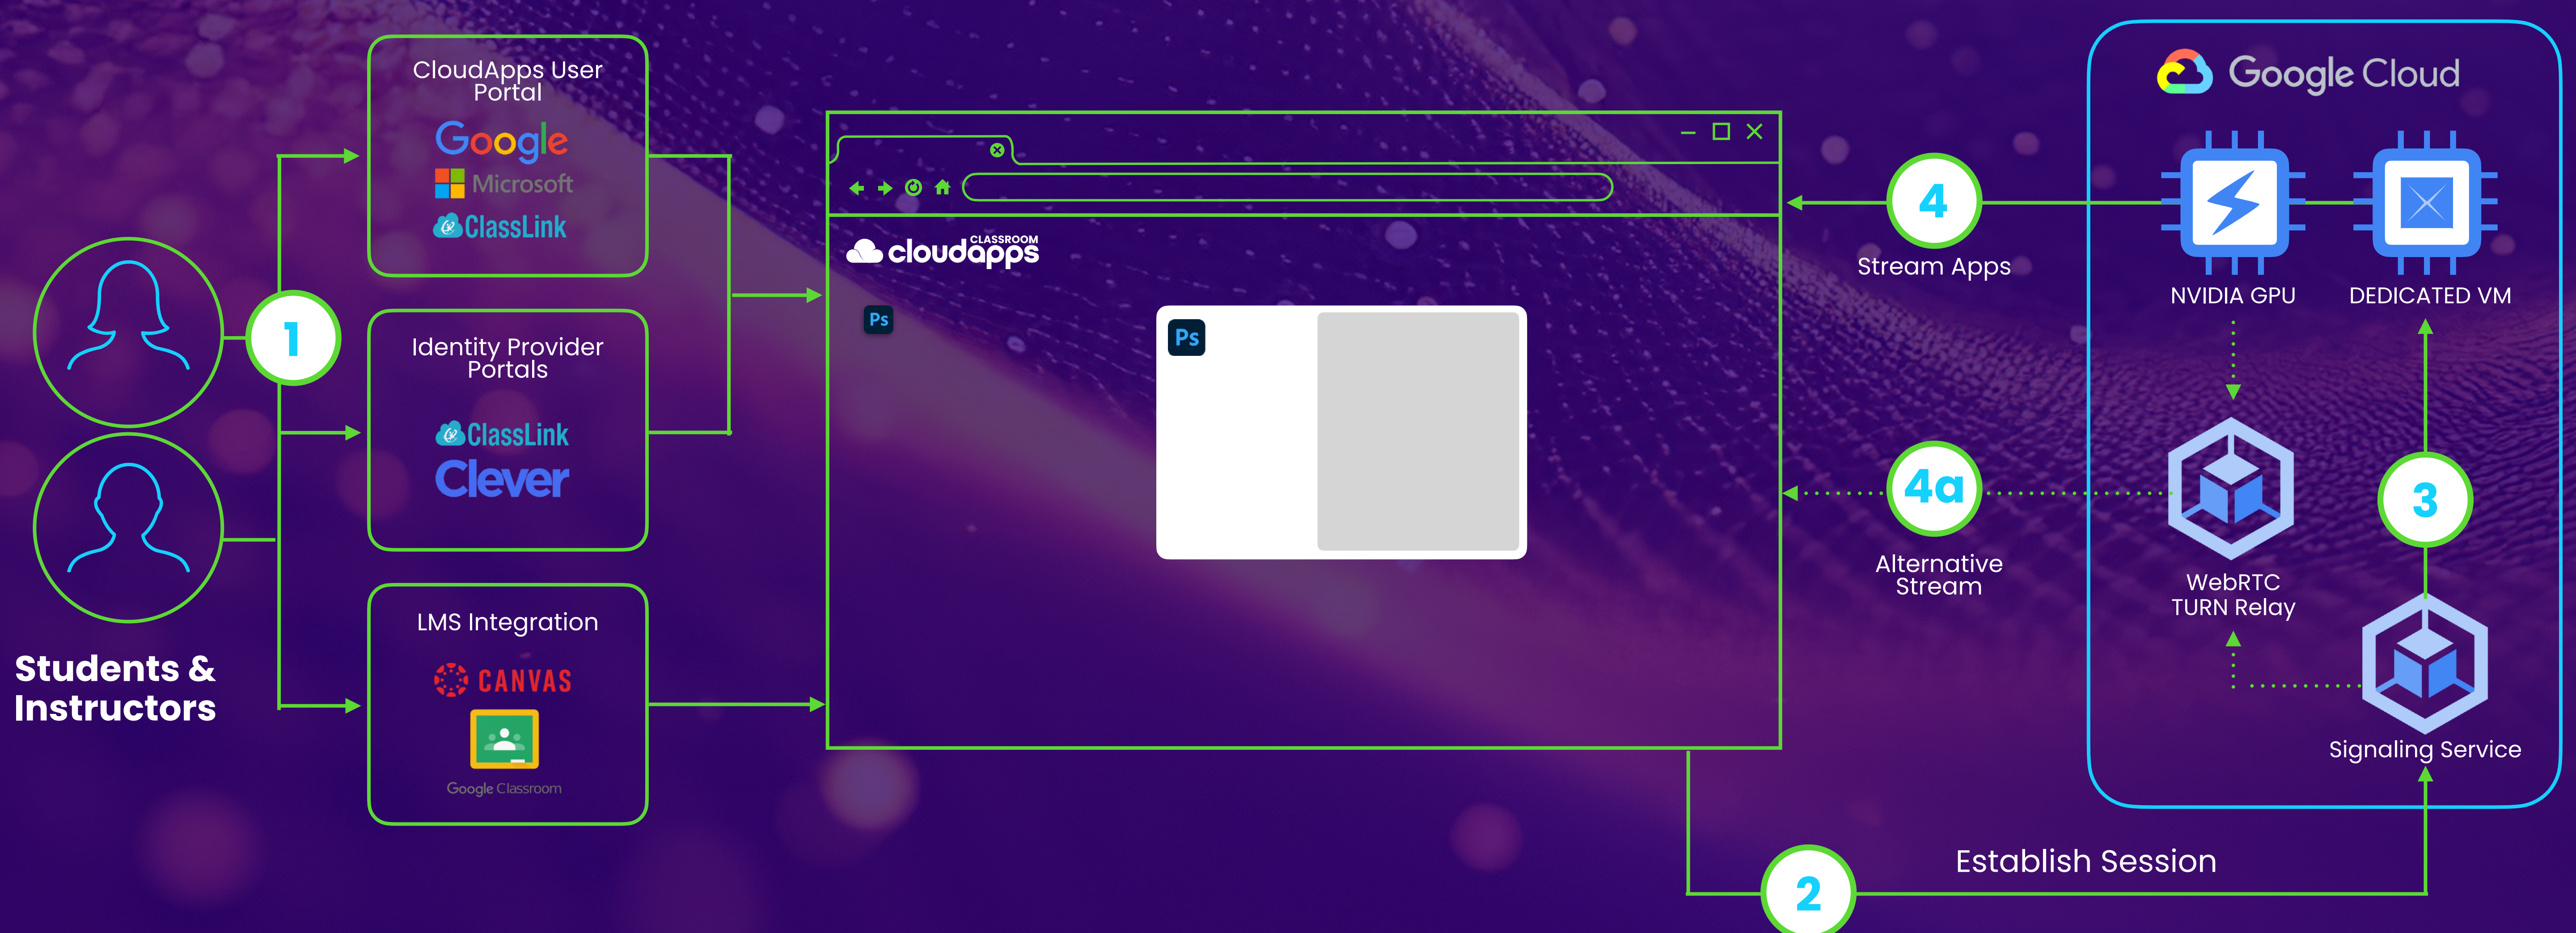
Students & Instructors

1

CloudApps User Portal

Google

Microsoft

ClassLink

Identity Provider Portals

ClassLink

Clever

LMS Integration

CANVAS

Google Classroom

CLASSROOM cloudapps

Ps

Ps

4

Stream Apps

4a

Alternative Stream

Google Cloud

NVIDIA GPU

DEDICATED VM

WebRTC TURN Relay

3

Signaling Service

2

Establish Session